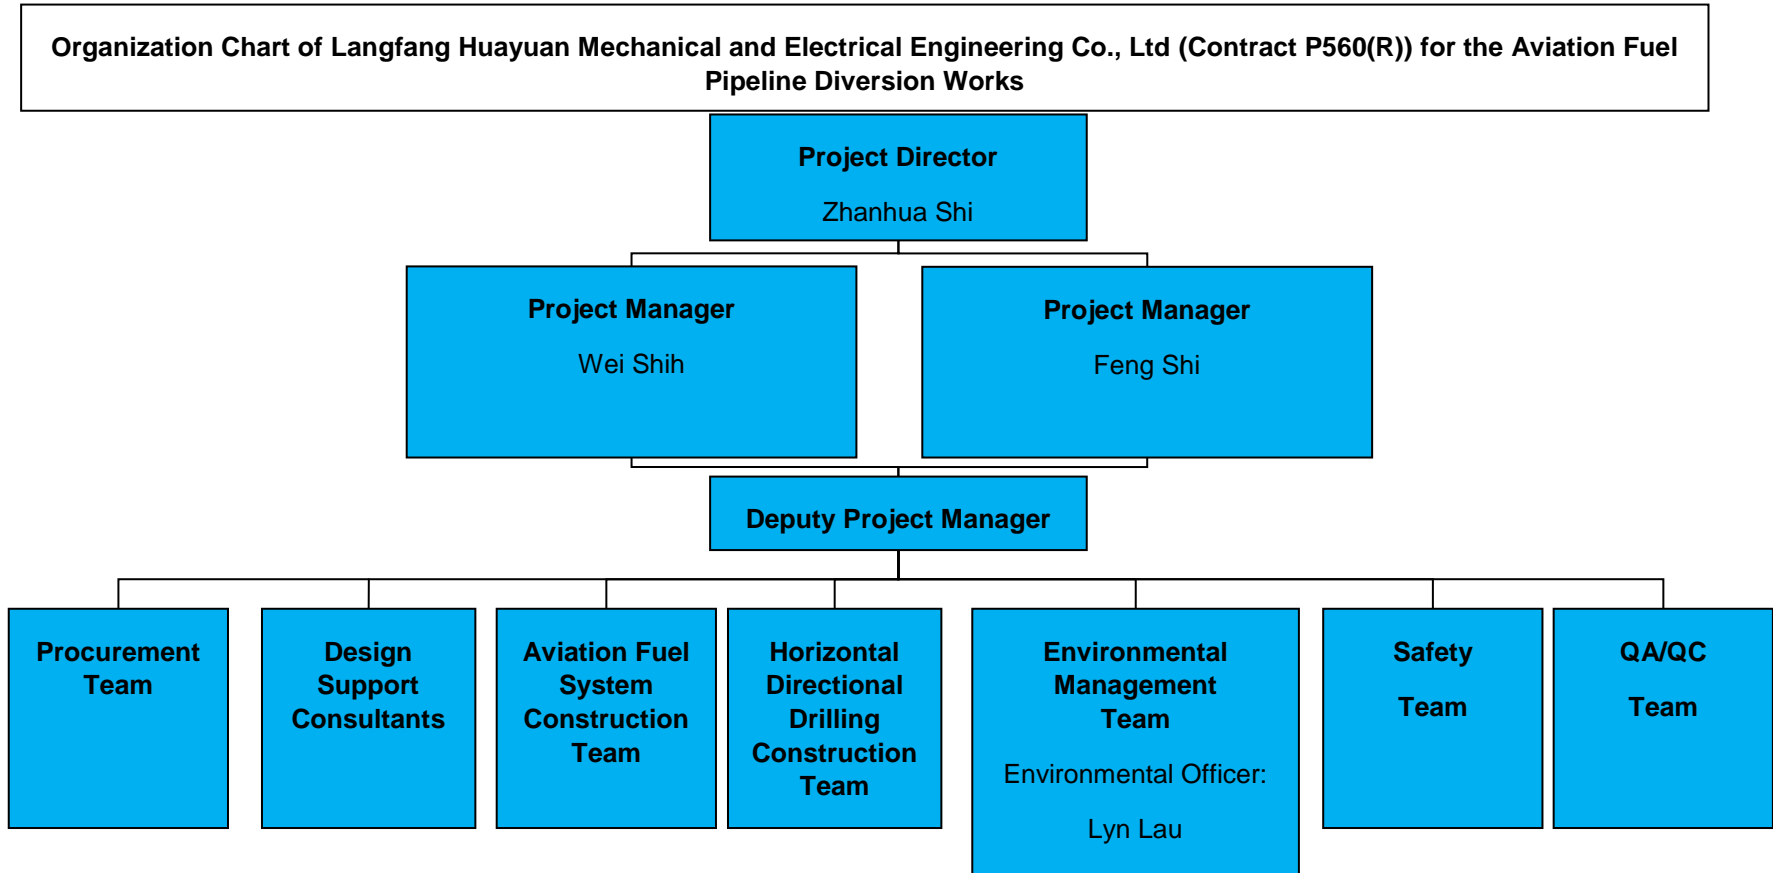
Organization Chart of Langfang Huayuan Mechanical and Electrical Engineering Co., Ltd (Contract P560(R)) for the Aviation Fuel Pipeline Diversion Works

Project Director

Zhanhua Shi

Project Manager

Wei Shih

Project Manager

Feng Shi

Deputy Project Manager

Procurement Team

Design Support Consultants

Aviation Fuel System Construction Team

Horizontal Directional Drilling Construction Team

Environmental Management Team

Environmental Officer:

Lyn Lau

Safety

Team

QA/QC

Team